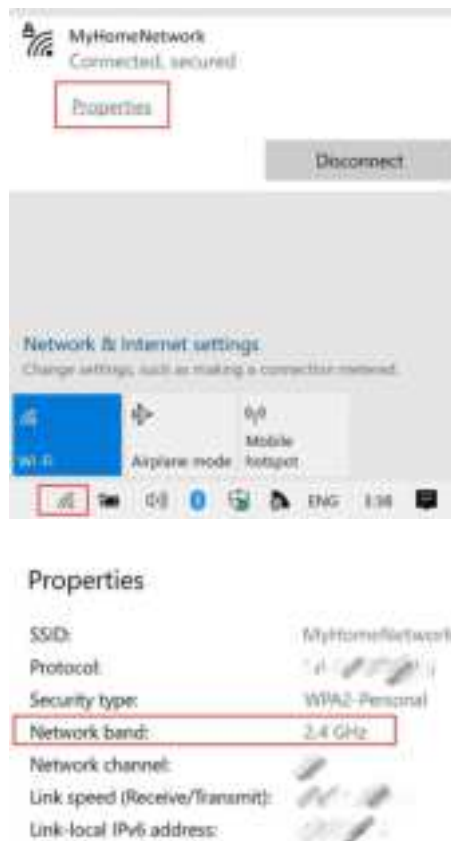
MyHomeNetwork
Connected, secured

Properties

Disconnect

Network & Internet settings
Change settings, such as making a connection metered.

Wi-Fi

Airplane mode

Mobile hotspot

ENG 3:38

Properties

| | |
|---|---|
| SSID: | MyHomeNetwork |
| Protocol: | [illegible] |
| Security type: | WPA2-Personal |
| Network band: | 2.4 GHz |
| Network channel: | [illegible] |
| Link speed (Receive/Transmit): | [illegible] |
| Link-local IPv6 address: | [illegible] |